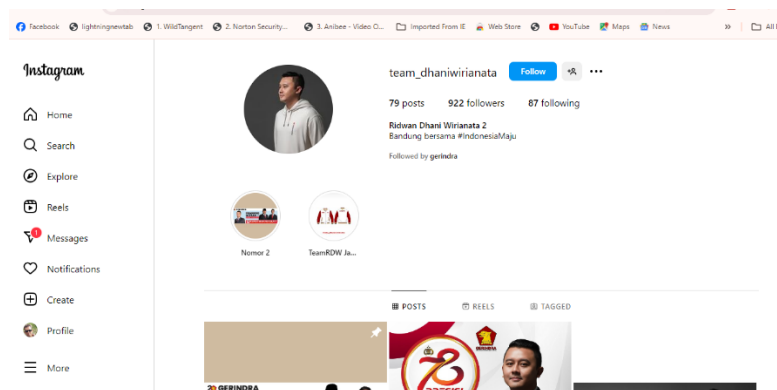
Facebook lightningnewtab 1. WildTangent 2. Norton Security... 3. Anibee - Video Cl... Imported From IE Web Store YouTube Maps News » All B

Instagram

Home
Search
Explore
Reels
Messages
Notifications
Create
Profile
More

team_dhaniwirianata Follow

79 posts 922 followers 87 following

Ridwan Dhani Wirianata 2
Bandung bersama #IndonesiaMaju

Followed by gerindra

Nomor 2
TeamRDW Ja...

POSTS REELS TAGGED